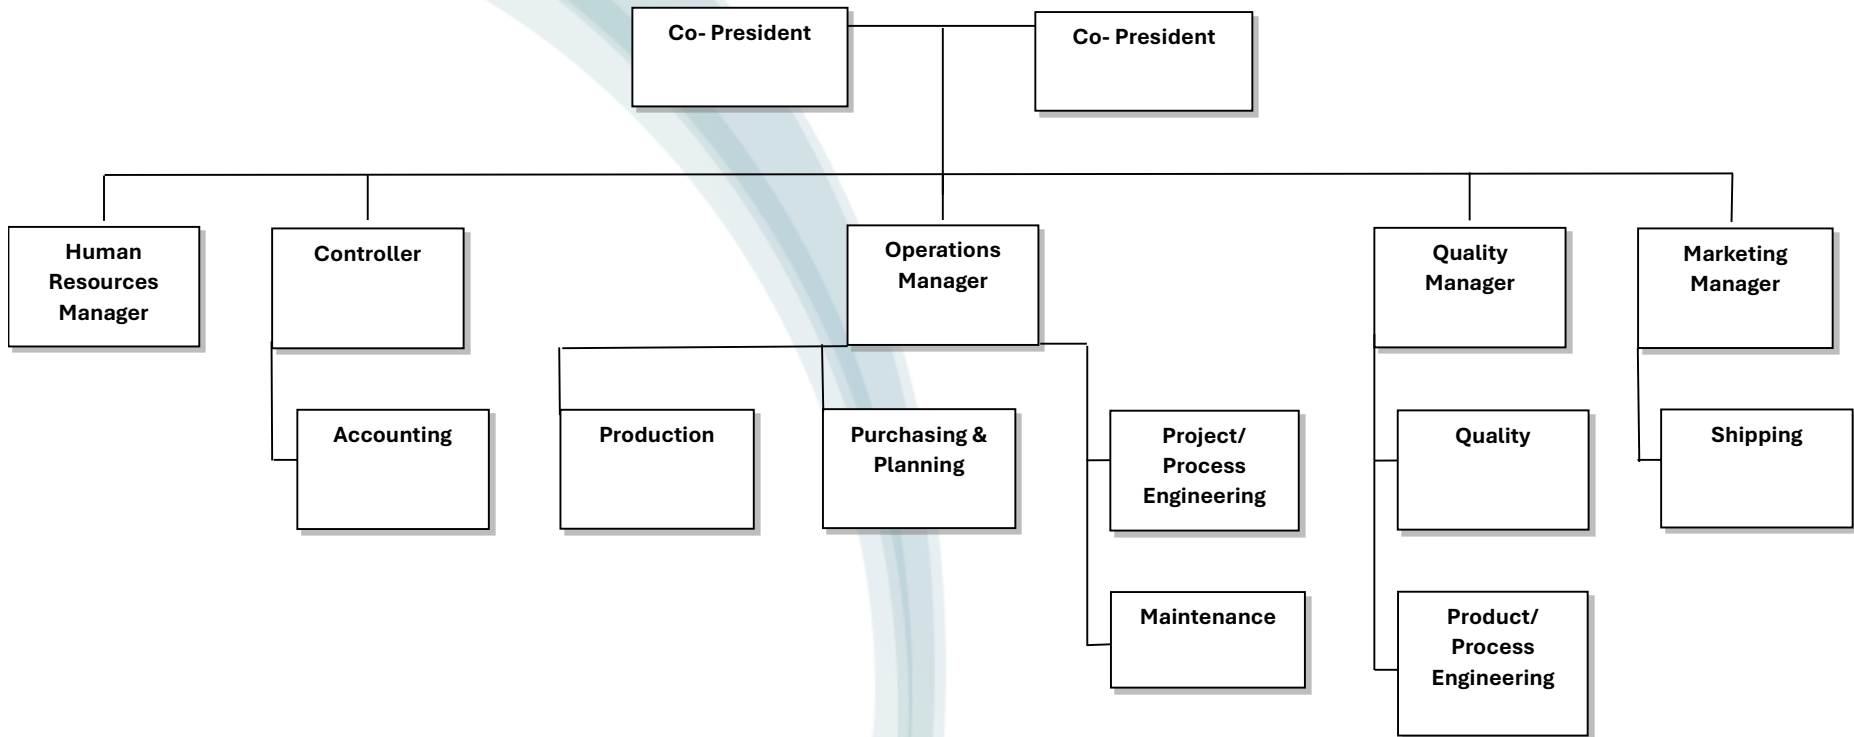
Co- President

Co- President

Human Resources Manager

Controller

Operations Manager

Quality Manager

Marketing Manager

Accounting

Production

Purchasing & Planning

Project/ Process Engineering

Maintenance

Quality

Product/ Process Engineering

Shipping